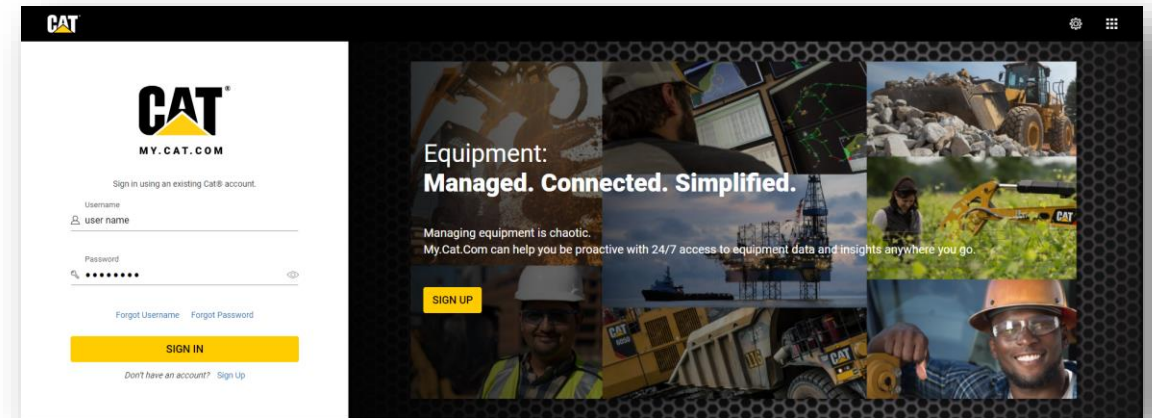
CAT

CAT®
MY.CAT.COM

Sign in using an existing Cat® account.

Username
user name

Password
••••••••

Forgot Username Forgot Password

SIGN IN

Don't have an account? Sign Up

Equipment:
Managed. Connected. Simplified.

Managing equipment is chaotic.
My.Cat.Com can help you be proactive with 24/7 access to equipment data and insights anywhere you go.

SIGN UP

CAT